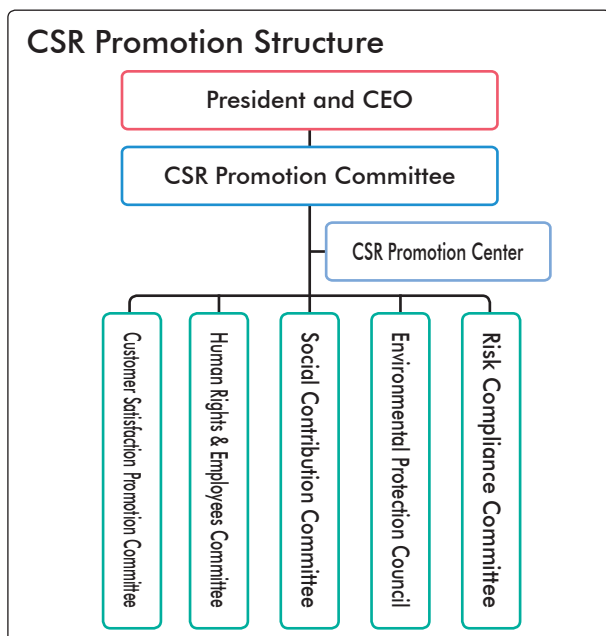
CSR Promotion Structure

President and CEO

CSR Promotion Committee

CSR Promotion Center

Customer Satisfaction Promotion Committee

Human Rights & Employees Committee

Social Contribution Committee

Environmental Protection Council

Risk Compliance Committee